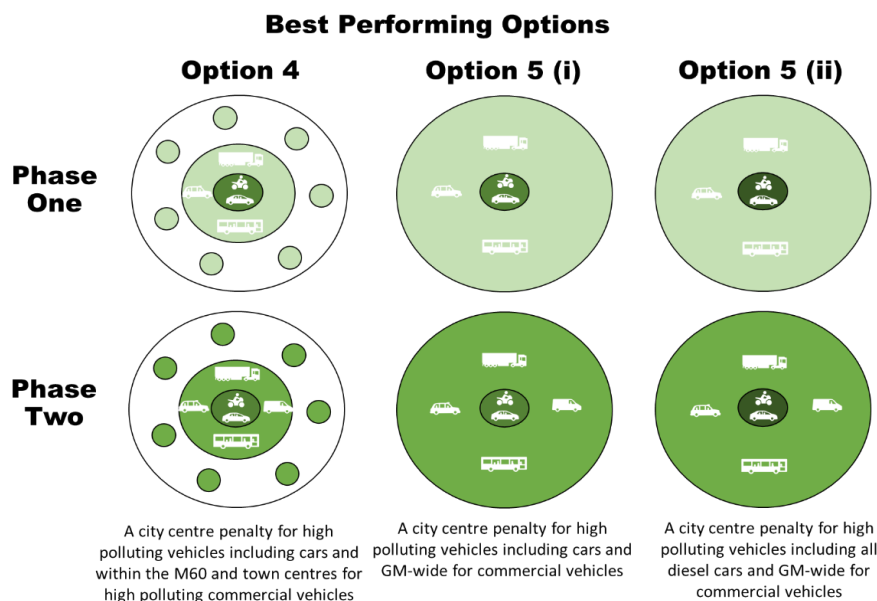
Best Performing Options

Option 4

Option 5 (i)

Option 5 (ii)

Phase One

Phase Two

A city centre penalty for high polluting vehicles including cars and within the M60 and town centres for high polluting commercial vehicles

A city centre penalty for high polluting vehicles including cars and GM-wide for commercial vehicles

A city centre penalty for high polluting vehicles including all diesel cars and GM-wide for commercial vehicles